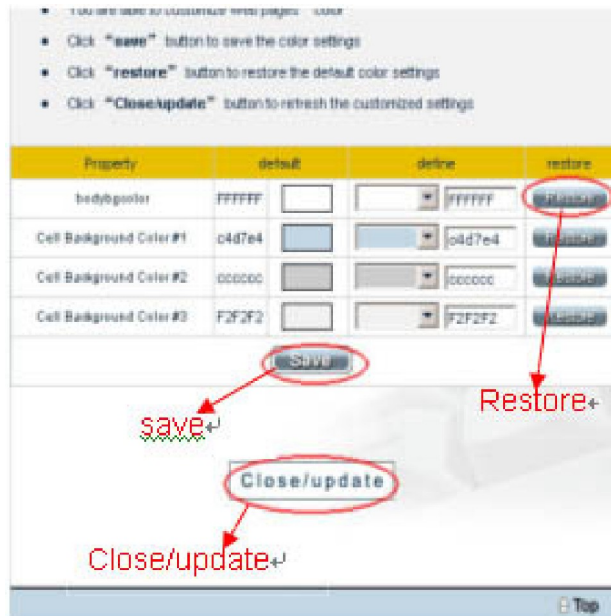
- You are able to customize Web pages' color
- Click "save" button to save the color settings
- Click "restore" button to restore the default color settings
- Click "Close/update" button to refresh the customized settings

| Property | default | | define | | restore |
|---|---|---|---|---|---|
| bodybgcolor | FFFFFF | | | FFFFFF | Restore |
| Cell Background Color#1 | c4d7e4 | | | c4d7e4 | Restore |
| Cell Background Color#2 | cccccc | | | cccccc | Restore |
| Cell Background Color#3 | F2F2F2 | | | F2F2F2 | Restore |

Save

save

Restore

Close/update

Close/update

Top